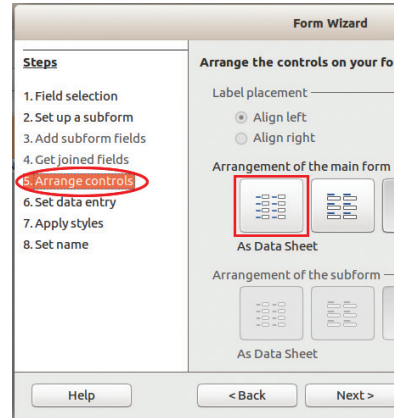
Form Wizard

Steps

1. Field selection
2. Set up a subform
3. Add subform fields
4. Get joined fields
5. Arrange controls
6. Set data entry
7. Apply styles
8. Set name

Arrange the controls on your fo

Label placement

Align left
Align right

Arrangement of the main form

As Data Sheet

Arrangement of the subform

As Data Sheet

Help

< Back

Next >